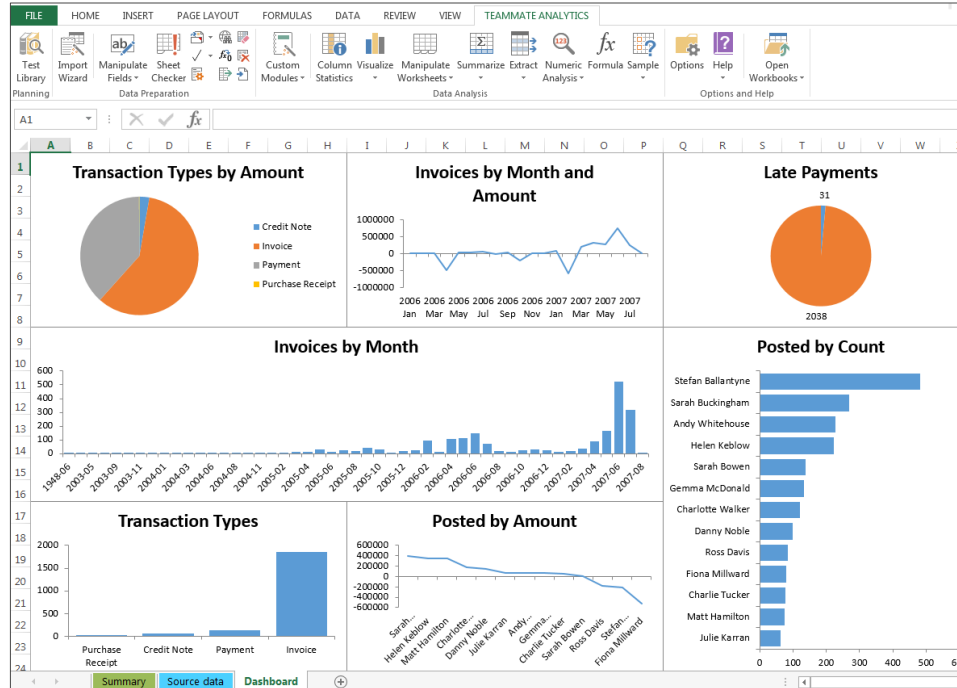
FILE HOME INSERT PAGE LAYOUT FORMULAS DATA REVIEW VIEW TEAMMATE ANALYTICS

Test Library | Import Wizard | Manipulate Fields | Sheet Checker | Custom Modules | Column Statistics | Visualize | Manipulate Worksheets | Summarize | Extract | Numeric Analysis | Formula | Sample | Options | Help | Open Workbooks

Planning | Data Preparation | Data Analysis | Options and Help

A1 $f_x$

A B C D E F G H I J K L M N O P Q R S T U V W

1 2 3 4 5 6 7 8 9 10 11 12 13 14 15 16 17 18 19 20 21 22 23 24

Transaction Types by Amount

Credit Note
Invoice
Payment
Purchase Receipt

Invoices by Month and Amount

1000000
500000
0
-500000
-1000000

2006 Jan 2006 Mar 2006 May 2006 Jul 2006 Sep 2006 Nov 2007 Jan 2007 Mar 2007 May 2007 Jul

Late Payments

31
2038

Invoices by Month

600
500
400
300
200
100
0

1948-06 2003-05 2003-09 2003-11 2004-01 2004-03 2004-06 2004-08 2004-11 2005-02 2005-04 2005-06 2005-08 2005-10 2005-12 2006-02 2006-04 2006-06 2006-08 2006-10 2006-12 2007-02 2007-04 2007-06 2007-08

Posted by Count

Stefan Ballantyne
Sarah Buckingham
Andy Whitehouse
Helen Keblow
Sarah Bowen
Gemma McDonald
Charlotte Walker
Danny Noble
Ross Davis
Fiona Millward
Charlie Tucker
Matt Hamilton
Julie Karran

0 100 200 300 400 500 600

Transaction Types

2000
1500
1000
500
0

Purchase Receipt | Credit Note | Payment | Invoice

Posted by Amount

600000
400000
200000
0
-200000
-400000
-600000

Sarah... Helen Keblow Matt Hamilton Charlotte... Danny Noble Julie Karran Andy... Gemma... Charlie Tucker Sarah Bowen Ross Davis Stefan... Fiona Millward

Summary | Source data | Dashboard